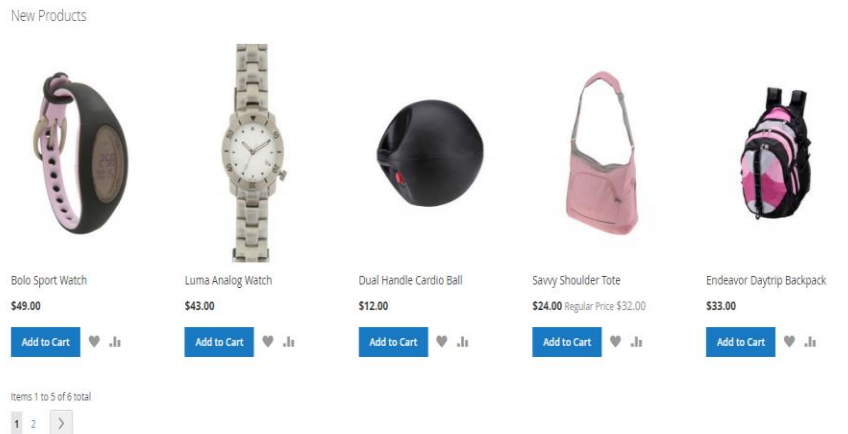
New Products

Bolo Sport Watch
$49.00
Add to Cart

Luma Analog Watch
$43.00
Add to Cart

Dual Handle Cardio Ball
$12.00
Add to Cart

Savvy Shoulder Tote
$24.00 Regular Price $32.00
Add to Cart

Endeavor Daytrip Backpack
$33.00
Add to Cart

Items 1 to 5 of 6 total
1 2 >